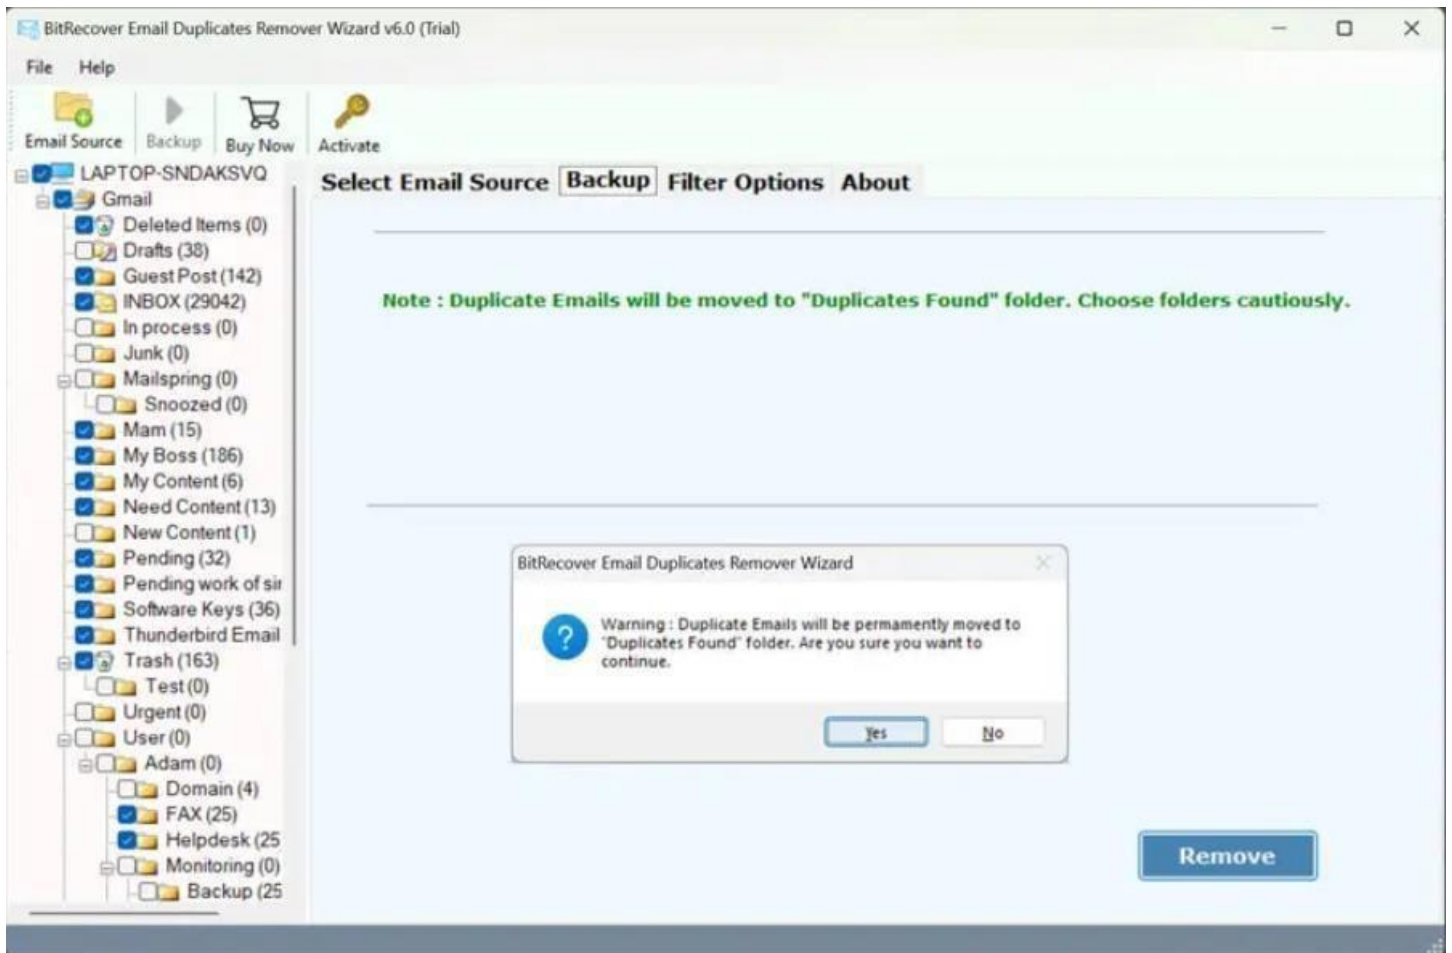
BitRecover Email Duplicates Remover Wizard v6.0 (Trial)

File Help

Email Source Backup Buy Now Activate

LAPTOP-SNDAKSVQ
Gmail
Deleted Items (0)
Drafts (38)
Guest Post (142)
INBOX (29042)
In process (0)
Junk (0)
Mailspring (0)
Snoozed (0)
Mam (15)
My Boss (186)
My Content (6)
Need Content (13)
New Content (1)
Pending (32)
Pending work of sir
Software Keys (36)
Thunderbird Email
Trash (163)
Test (0)
Urgent (0)
User (0)
Adam (0)
Domain (4)
FAX (25)
Helpdesk (25
Monitoring (0)
Backup (25

Select Email Source Backup Filter Options About

Note : Duplicate Emails will be moved to "Duplicates Found" folder. Choose folders cautiously.

BitRecover Email Duplicates Remover Wizard

Warning : Duplicate Emails will be permamently moved to "Duplicates Found" folder. Are you sure you want to continue.

Yes No

Remove